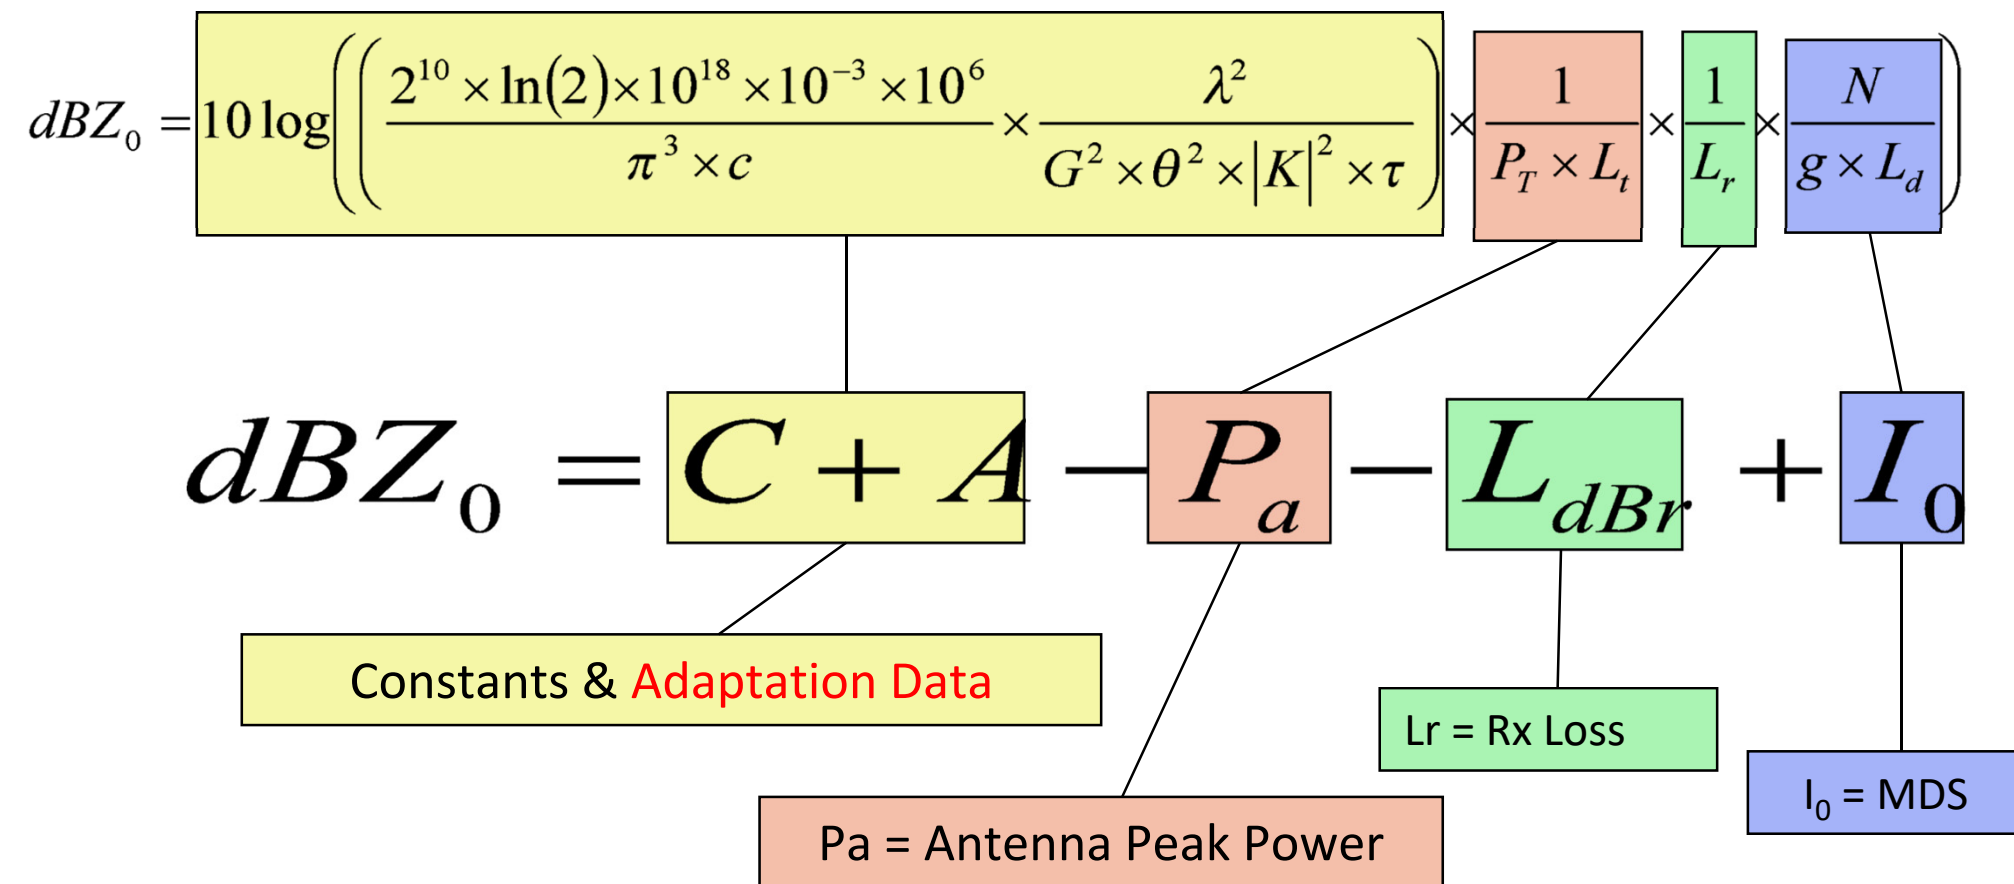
$dBZ_0 = 10\log\left(\left(\frac{2^{10}\times\ln(2)\times10^{18}\times10^{-3}\times10^{6}}{\pi^3\times c}\times\frac{\lambda^2}{G^2\times\theta^2\times|K|^2\times\tau}\right)\times\frac{1}{P_T\times L_t}\times\frac{1}{L_r}\times\frac{N}{g\times L_d}\right)$

$dBZ_0 = C + A - P_a - L_{dBr} + I_0$

Constants & Adaptation Data

Pa = Antenna Peak Power

Lr = Rx Loss

$I_0$ = MDS